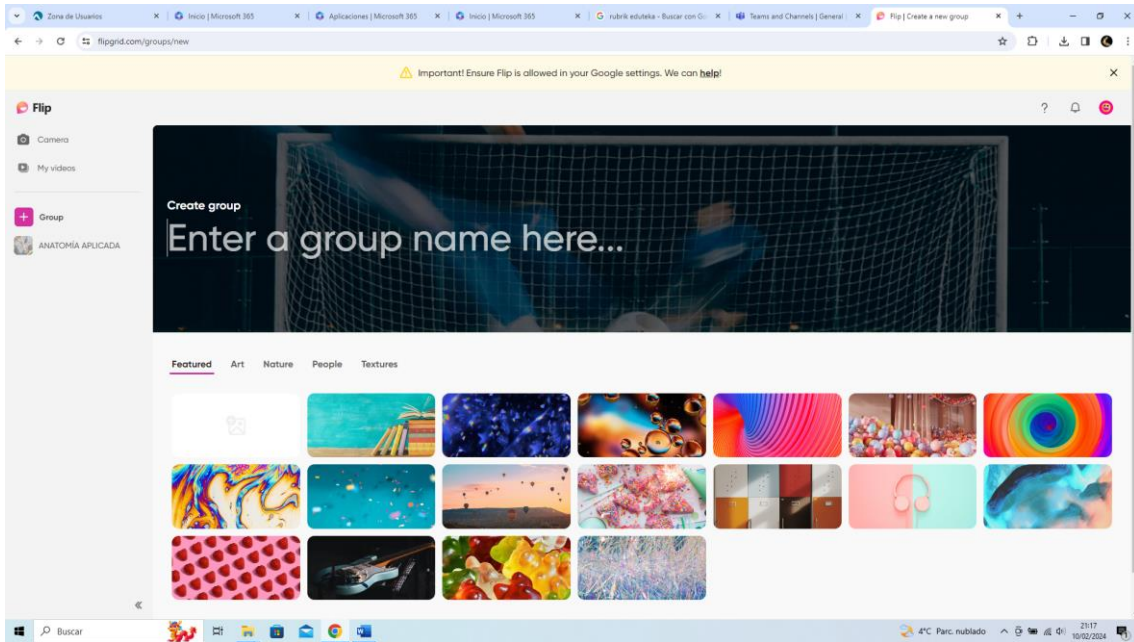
Zona de Usuarios × Inicio | Microsoft 365 × Aplicaciones | Microsoft 365 × Inicio | Microsoft 365 × rubrik eduteka - Buscar con Go × Teams and Channels | General × Flip | Create a new group ×

flipgrid.com/groups/new

Important! Ensure Flip is allowed in your Google settings. We can help!

Flip

Camera

My videos

Group

ANATOMÍA APLICADA

Create group

Enter a group name here...

Featured Art Nature People Textures

Buscar

4°C Parc. nublado 21:17 10/02/2024